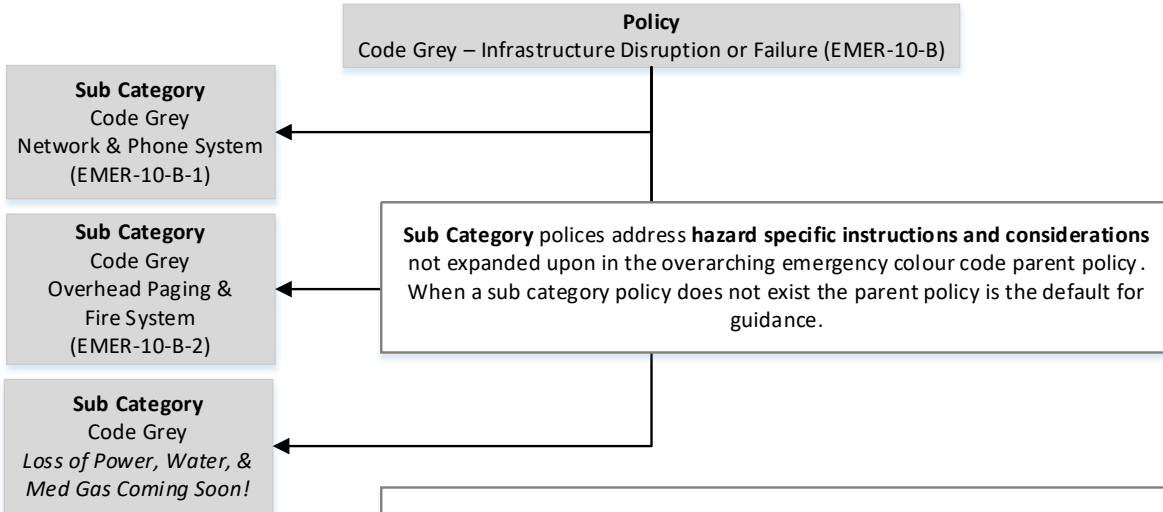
**Policy**
Code Grey – Infrastructure Disruption or Failure (EMER-10-B)

**Sub Category**
Code Grey
Network & Phone System
(EMER-10-B-1)

**Sub Category**
Code Grey
Overhead Paging & Fire System
(EMER-10-B-2)

**Sub Category**
Code Grey
*Loss of Power, Water, & Med Gas Coming Soon!*

**Sub Category** polices address **hazard specific instructions and considerations** not expanded upon in the overarching emergency colour code parent policy. When a sub category policy does not exist the parent policy is the default for guidance.